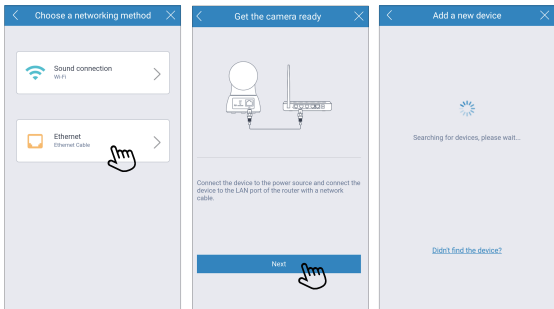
Choose a networking method

Sound connection
Wi-Fi

Ethernet
Ethernet Cable

Get the camera ready

Connect the device to the power source and connect the device to the LAN port of the router with a network cable.

Next

Add a new device

Searching for devices, please wait...

Didn't find the device?